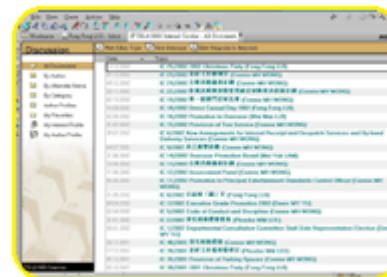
Discussion

All Documents
By Author
By Alternate Name
By Category
Author Profiles
My Favorites
My Interest Profile
My Author Profile

IC 16/2001 Christmas Party (Fong Fong LUI)
IC 16/2001 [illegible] (Connie WU WONG)
IC 16/2001 Promotion to Chief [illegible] (Connie WU WONG)
IC 16/2001 Promotion to Director (Wai Man LUI)
IC 16/2001 Promotion of Tree Science (Connie WU WONG)
IC 16/2001 New Arrangements for Internal Receipt and Despatch Services and By-hand Delivery Services (Connie WU WONG)
IC 16/2001 Overseas Promotion Board (Wai Yan LAM)
IC 16/2001 Assessment Panel (Connie WU WONG)
IC 16/2001 Executive Grade Promotion 2002 (Dave WU YU)
IC 16/2001 Code of Conduct and Discipline (Connie WU WONG)
IC 16/2001 Departmental Consultative Committee Staff Side Representative Election (Dave WU YU)
IC 16/2001 Provision of Parking Spaces (Connie WU WONG)
IC 16/2001 Christmas Party (Fong Fong LUI)